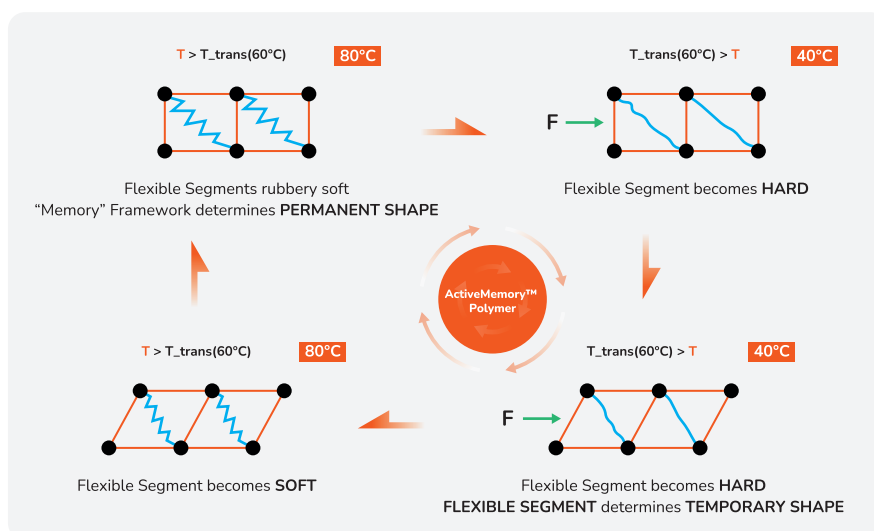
T > T_trans(60°C) 80°C

Flexible Segments rubbery soft
"Memory" Framework determines PERMANENT SHAPE

T_trans(60°C) > T 40°C

F

Flexible Segment becomes HARD

ActiveMemory™ Polymer

T > T_trans(60°C) 80°C

Flexible Segment becomes SOFT

T_trans(60°C) > T 40°C

F

Flexible Segment becomes HARD
FLEXIBLE SEGMENT determines TEMPORARY SHAPE